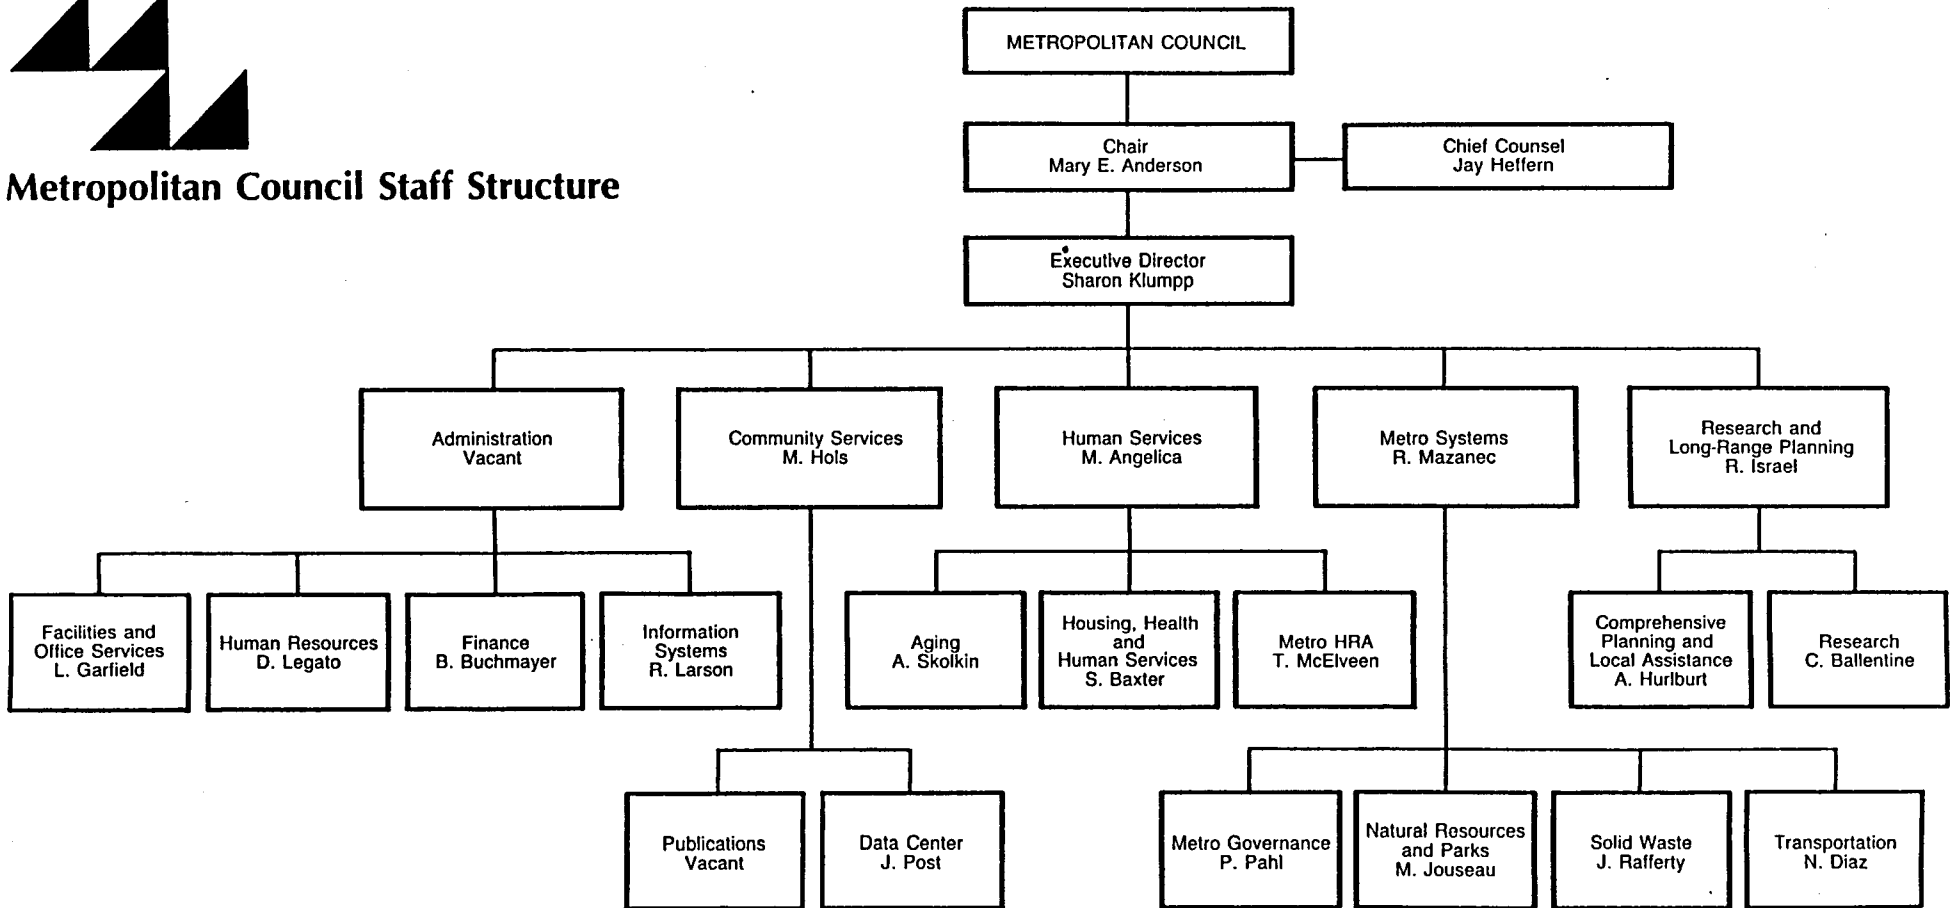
Metropolitan Council Staff Structure

METROPOLITAN COUNCIL

Chair
Mary E. Anderson

Chief Counsel
Jay Heffern

Executive Director
Sharon Klumpp

Administration
Vacant

Community Services
M. Hols

Human Services
M. Angelica

Metro Systems
R. Mazanec

Research and Long-Range Planning
R. Israel

Facilities and Office Services
L. Garfield

Human Resources
D. Legato

Finance
B. Buchmayer

Information Systems
R. Larson

Aging
A. Skolkin

Housing, Health and Human Services
S. Baxter

Metro HRA
T. McElveen

Comprehensive Planning and Local Assistance
A. Hurlburt

Research
C. Ballentine

Publications
Vacant

Data Center
J. Post

Metro Governance
P. Pahl

Natural Resources and Parks
M. Jouseau

Solid Waste
J. Rafferty

Transportation
N. Diaz